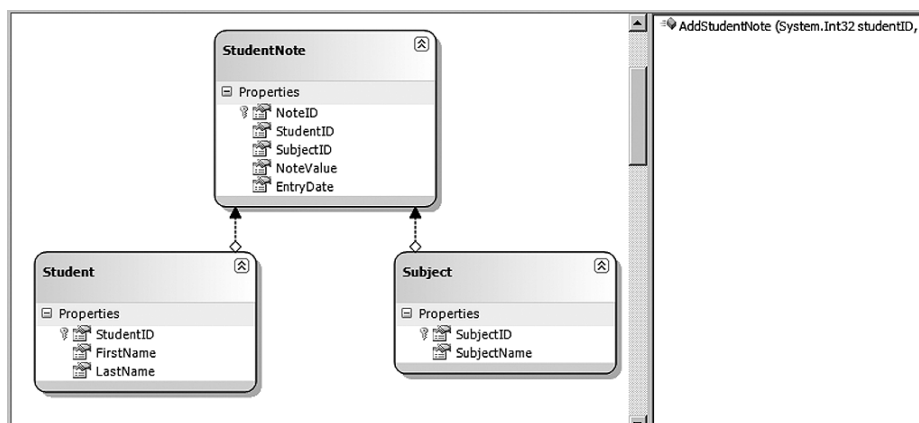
StudentNote

Properties

NoteID

StudentID

SubjectID

NoteValue

EntryDate

Student

Properties

StudentID

FirstName

LastName

Subject

Properties

SubjectID

SubjectName

AddStudentNote (System.Int32 studentID,